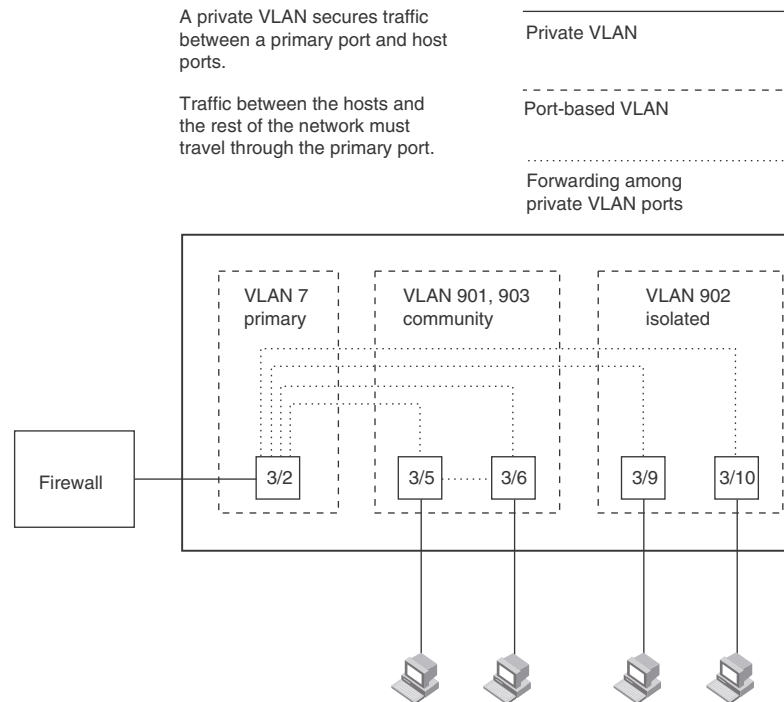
A private VLAN secures traffic between a primary port and host ports.

Traffic between the hosts and the rest of the network must travel through the primary port.

Private VLAN

Port-based VLAN

Forwarding among private VLAN ports

VLAN 7 primary

VLAN 901, 903 community

VLAN 902 isolated

Firewall

3/2

3/5

3/6

3/9

3/10